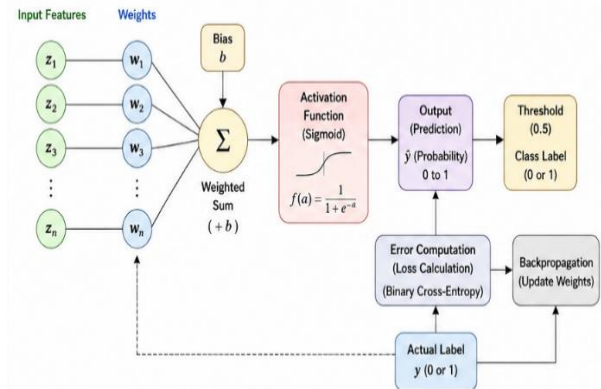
Input Features

Weights

$z_1$ $z_2$ $z_3$ ⋮ $z_n$

$w_1$ $w_2$ $w_3$ ⋮ $w_n$

Bias
$b$

$\Sigma$

Weighted Sum
$(+b)$

Activation Function (Sigmoid)

$f(a) = \frac{1}{1+e^{-a}}$

Output (Prediction)
$\hat{y}$ (Probability)
0 to 1

Threshold (0.5)
Class Label (0 or 1)

Error Computation (Loss Calculation)
(Binary Cross-Entropy)

Backpropagation (Update Weights)

Actual Label
y (0 or 1)